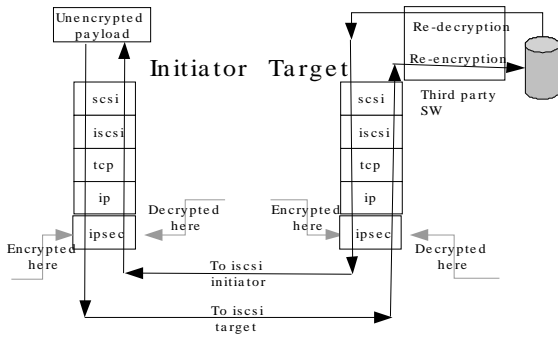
Unencrypted payload

Initiator Target

Re-decryption

Re-encryption

Third party SW

scsi

iscsi

tcp

ip

ipsec

Decrypted here

Encrypted here

scsi

iscsi

tcp

ip

ipsec

Encrypted here

Decrypted here

To iscsi initiator

To iscsi target